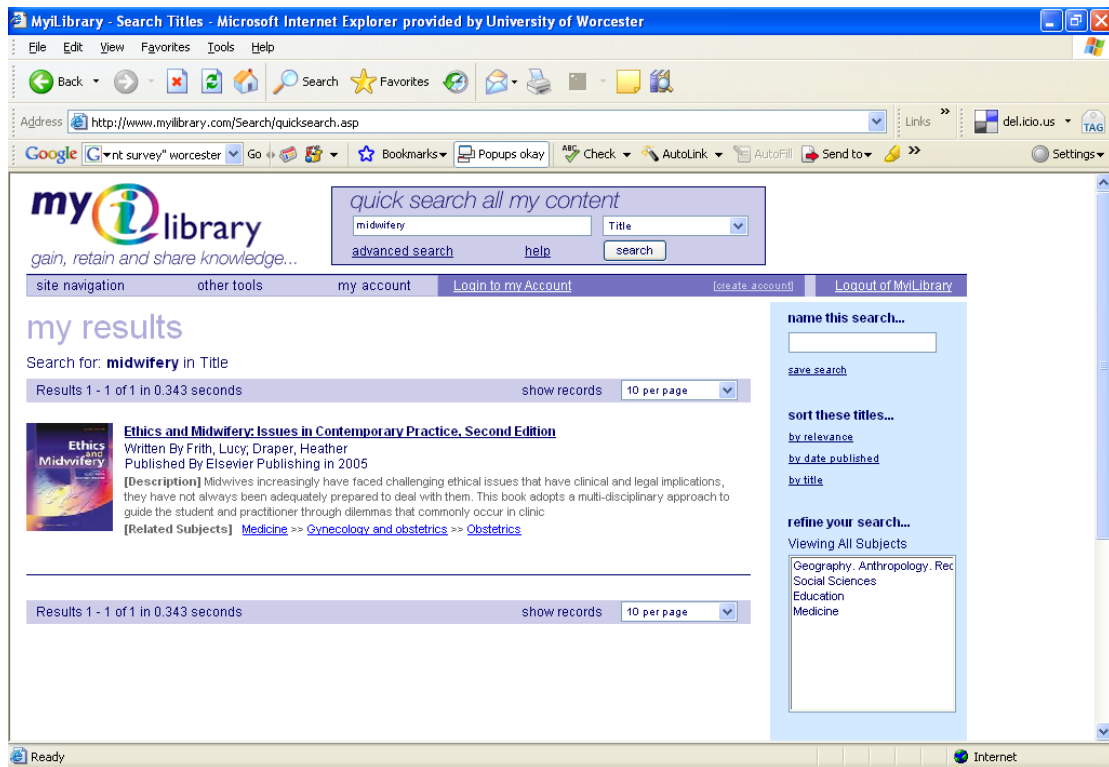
MyiLibrary - Search Titles - Microsoft Internet Explorer provided by University of Worcester

File Edit View Favorites Tools Help

Back Search Favorites

Address http://www.myilibrary.com/Search/quicksearch.asp

Links del.icio.us TAG

Google nt survey" worcester Go Bookmarks Popups okay Check AutoLink AutoFill Send to Settings

my i library
gain, retain and share knowledge...

quick search all my content
midwifery
Title
advanced search help search

site navigation other tools my account Login to my Account [create account] Logout of MyiLibrary

my results

Search for: midwifery in Title

Results 1 - 1 of 1 in 0.343 seconds show records 10 per page

Ethics and Midwifery

Ethics and Midwifery: Issues in Contemporary Practice, Second Edition
Written By Frith, Lucy; Draper, Heather
Published By Elsevier Publishing in 2005
[Description] Midwives increasingly have faced challenging ethical issues that have clinical and legal implications, they have not always been adequately prepared to deal with them. This book adopts a multi-disciplinary approach to guide the student and practitioner through dilemmas that commonly occur in clinic
[Related Subjects] Medicine >> Gynecology and obstetrics >> Obstetrics

Results 1 - 1 of 1 in 0.343 seconds show records 10 per page

name this search...
save search

sort these titles...
by relevance
by date published
by title

refine your search...
Viewing All Subjects
Geography. Anthropology. Rec
Social Sciences
Education
Medicine

Ready Internet